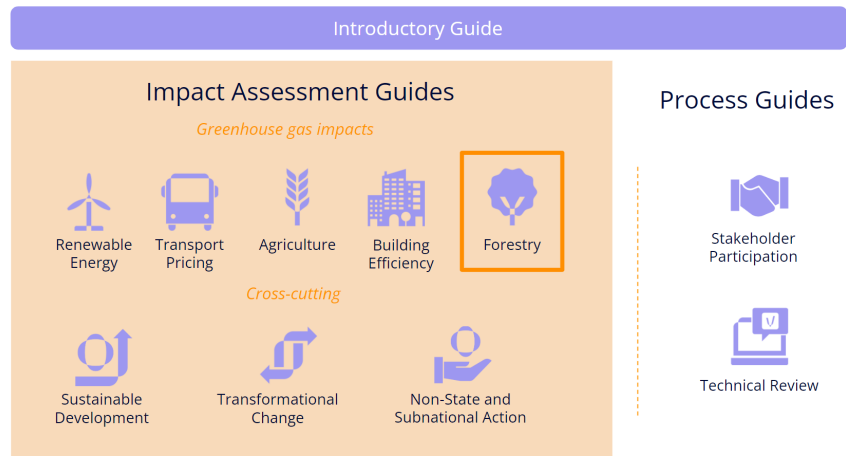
Introductory Guide

Impact Assessment Guides

Greenhouse gas impacts

Renewable Energy

Transport Pricing

Agriculture

Building Efficiency

Forestry

Cross-cutting

Sustainable Development

Transformational Change

Non-State and Subnational Action

Process Guides

Stakeholder Participation

Technical Review